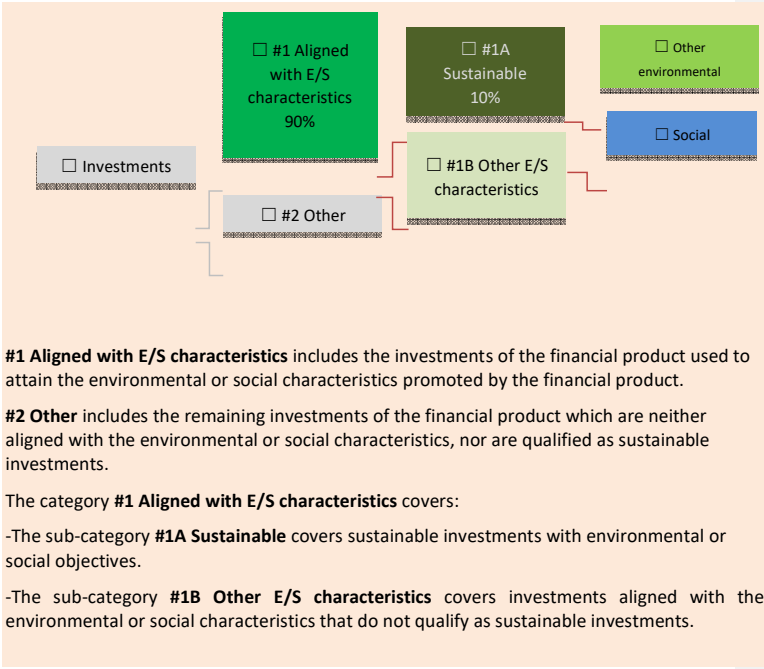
☐ #1 Aligned with E/S characteristics 90%

☐ #1A Sustainable 10%

☐ Other environmental

☐ Social

☐ Investments

☐ #1B Other E/S characteristics

☐ #2 Other

**#1 Aligned with E/S characteristics** includes the investments of the financial product used to attain the environmental or social characteristics promoted by the financial product.

**#2 Other** includes the remaining investments of the financial product which are neither aligned with the environmental or social characteristics, nor are qualified as sustainable investments.

The category **#1 Aligned with E/S characteristics** covers:

-The sub-category **#1A Sustainable** covers sustainable investments with environmental or social objectives.

-The sub-category **#1B Other E/S characteristics** covers investments aligned with the environmental or social characteristics that do not qualify as sustainable investments.